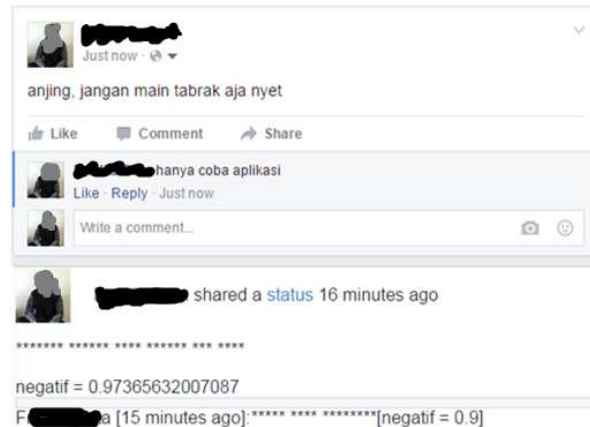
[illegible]
Just now · 
anjing, jangan main tabrak aja nyet

Like Comment Share

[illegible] hanya coba aplikasi
Like · Reply · Just now

Write a comment...

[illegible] shared a status 16 minutes ago

******* ****** **** ****** *** ****

negatif = 0.97365632007087

F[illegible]a [15 minutes ago]:***** **** ********[negatif = 0.9]